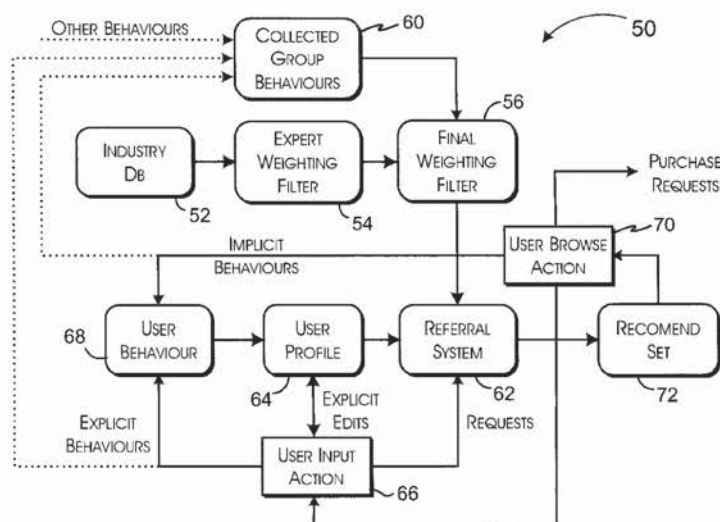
OTHER BEHAVIOURS

COLLECTED GROUP BEHAVIOURS

60

50

56

INDUSTRY DB

EXPERT WEIGHTING FILTER

FINAL WEIGHTING FILTER

PURCHASE REQUESTS

52

54

70

IMPLICIT BEHAVIOURS

USER BROWSE ACTION

68

USER BEHAVIOUR

USER PROFILE

REFERRAL SYSTEM

RECOMEND SET

64

EXPLICIT EDITS

62

72

EXPLICIT BEHAVIOURS

REQUESTS

USER INPUT ACTION

66